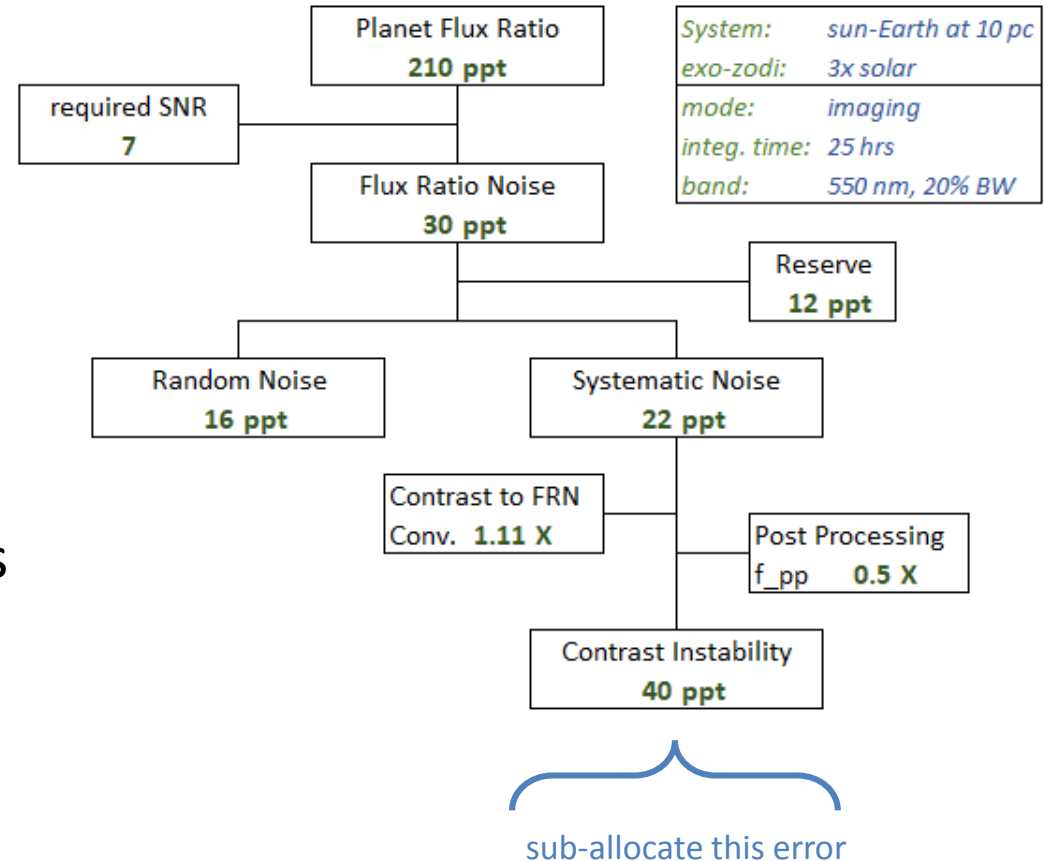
Planet Flux Ratio
210 ppt

| System: | sun-Earth at 10 pc |
|---|---|
| exo-zodi: | 3x solar |
| mode: | imaging |
| integ. time: | 25 hrs |
| band: | 550 nm, 20% BW |

required SNR
7

Flux Ratio Noise
30 ppt

Reserve
12 ppt

Random Noise
16 ppt

Systematic Noise
22 ppt

Contrast to FRN
Conv. 1.11 X

Post Processing
f_pp 0.5 X

s

Contrast Instability
40 ppt

sub-allocate this error